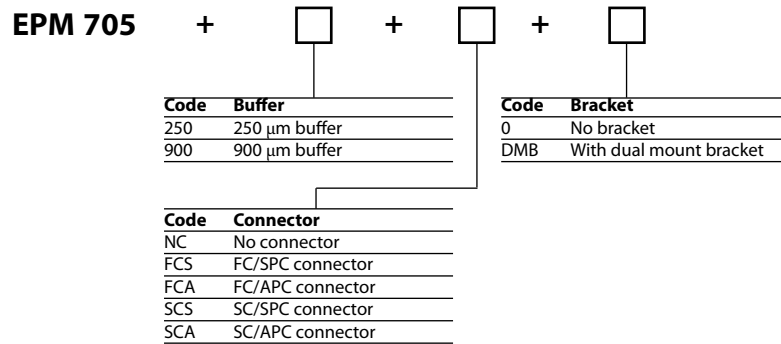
EPM 705 + □ + □ + □

| Code | Buffer |
|---|---|
| 250 | 250 μm buffer |
| 900 | 900 μm buffer |

| Code | Bracket |
|---|---|
| 0 | No bracket |
| DMB | With dual mount bracket |

| Code | Connector |
|---|---|
| NC | No connector |
| FCS | FC/SPC connector |
| FCA | FC/APC connector |
| SCS | SC/SPC connector |
| SCA | SC/APC connector |